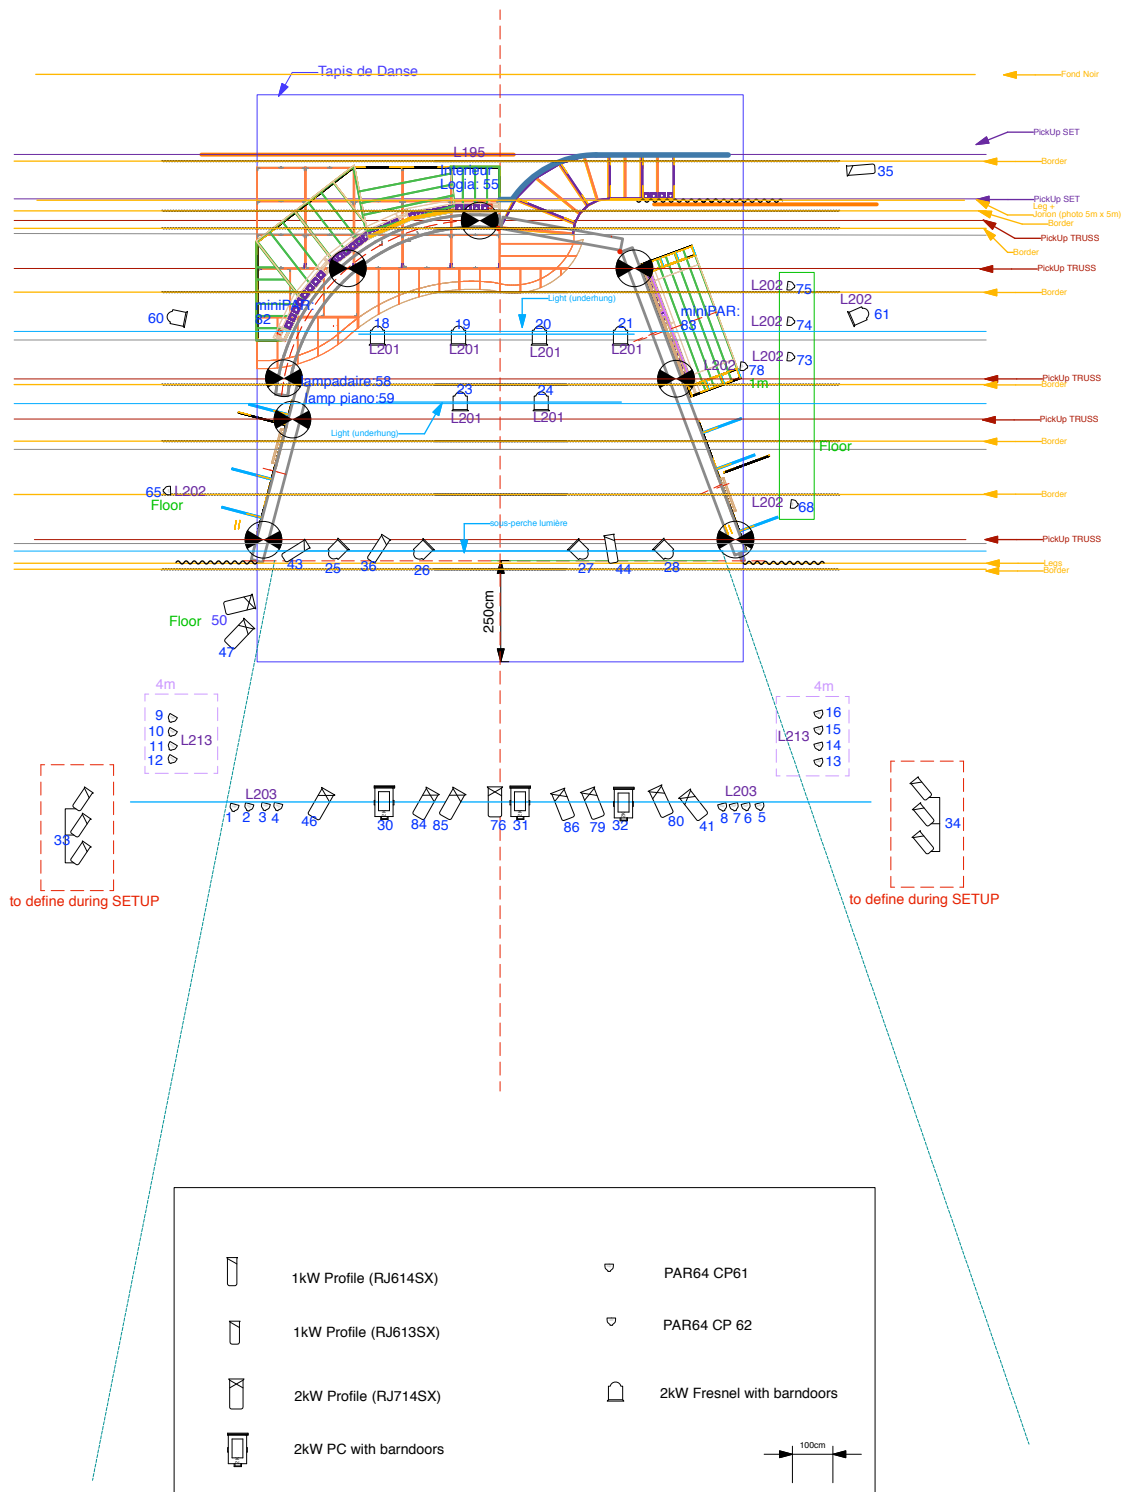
Tapis de Danse
Fond Noir
PickUp SET
Border
L195
Interieur Logia: 55
35
PickUp SET
Leg + Jorion (photo 5m x 5m)
Border
PickUp TRUSS
Border
PickUp TRUSS
Border
Light (underhung)
L202 75
L202 61
60
miniPAR: 62
18 L201
19 L201
20 L201
21 L201
miniPAR: 83
L202 74
L202 73
L202 78
1m
lampadaire:58
lamp piano:59
23 L201
24 L201
PickUp TRUSS
Border
PickUp TRUSS
Light (underhung)
Floor
Border
65 L202
Floor
Border
L202 68
sous-perche lumière
PickUp TRUSS
43 25 36 26 27 44 28
Legs
Border
250cm
Floor 50
47
4m
9
10
11
12
L213
4m
16
15
14
13
L213
33
to define during SETUP
L203
1 2 3 4
46
30
84 85
76 31
86 79 32
80 41
L203
8 7 6 5
34
to define during SETUP
1kW Profile (RJ614SX)
PAR64 CP61
1kW Profile (RJ613SX)
PAR64 CP 62
2kW Profile (RJ714SX)
2kW Fresnel with barndoors
2kW PC with barndoors
100cm